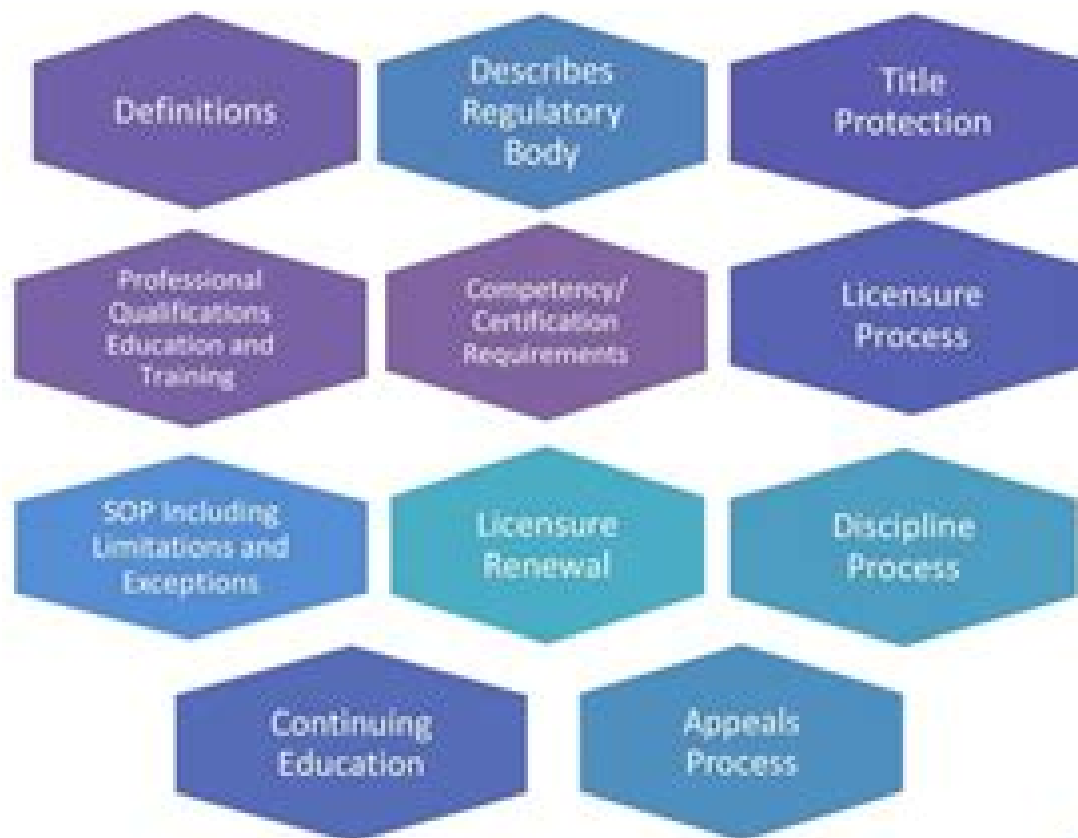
Definitions

Describes Regulatory Body

Title Protection

Professional Qualifications Education and Training

Competency/ Certification Requirements

Licensure Process

SOP Including Limitations and Exceptions

Licensure Renewal

Discipline Process

Continuing Education

Appeals Process